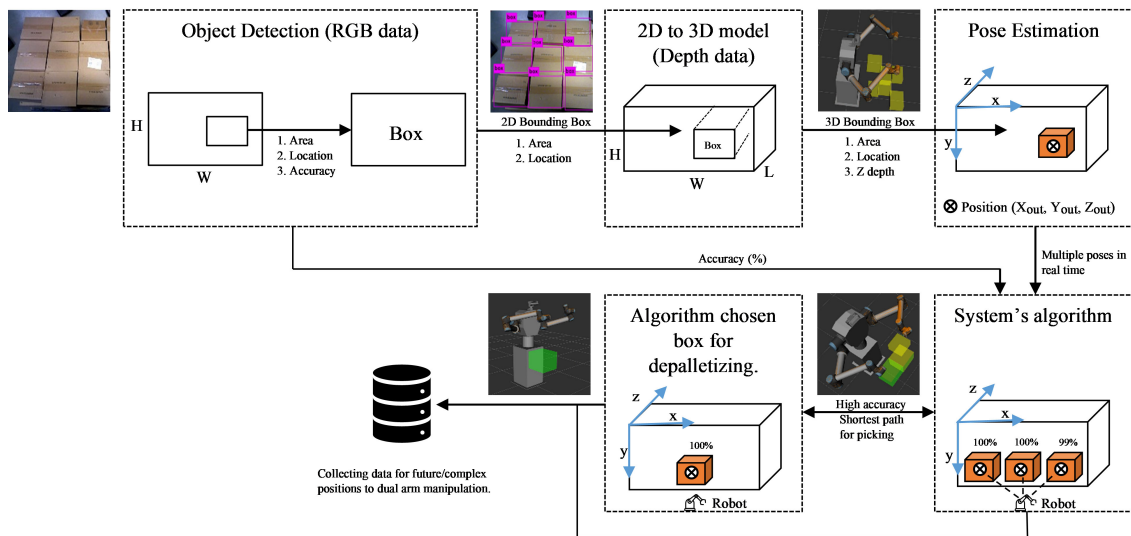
Object Detection (RGB data)

H

W

1. Area
2. Location
3. Accuracy

Box

2D Bounding Box

1. Area
2. Location

2D to 3D model
(Depth data)

H

Box

W

L

3D Bounding Box

1. Area
2. Location
3. Z depth

Pose Estimation

z

x

y

⊗ Position ($X_{out}$, $Y_{out}$, $Z_{out}$)

Accuracy (%)

Multiple poses in real time

Algorithm chosen box for depalletizing.

z

x

y

100%

Robot

High accuracy
Shortest path
for picking

System's algorithm

z

x

y

100%

100%

99%

Robot

Collecting data for future/complex positions to dual arm manipulation.